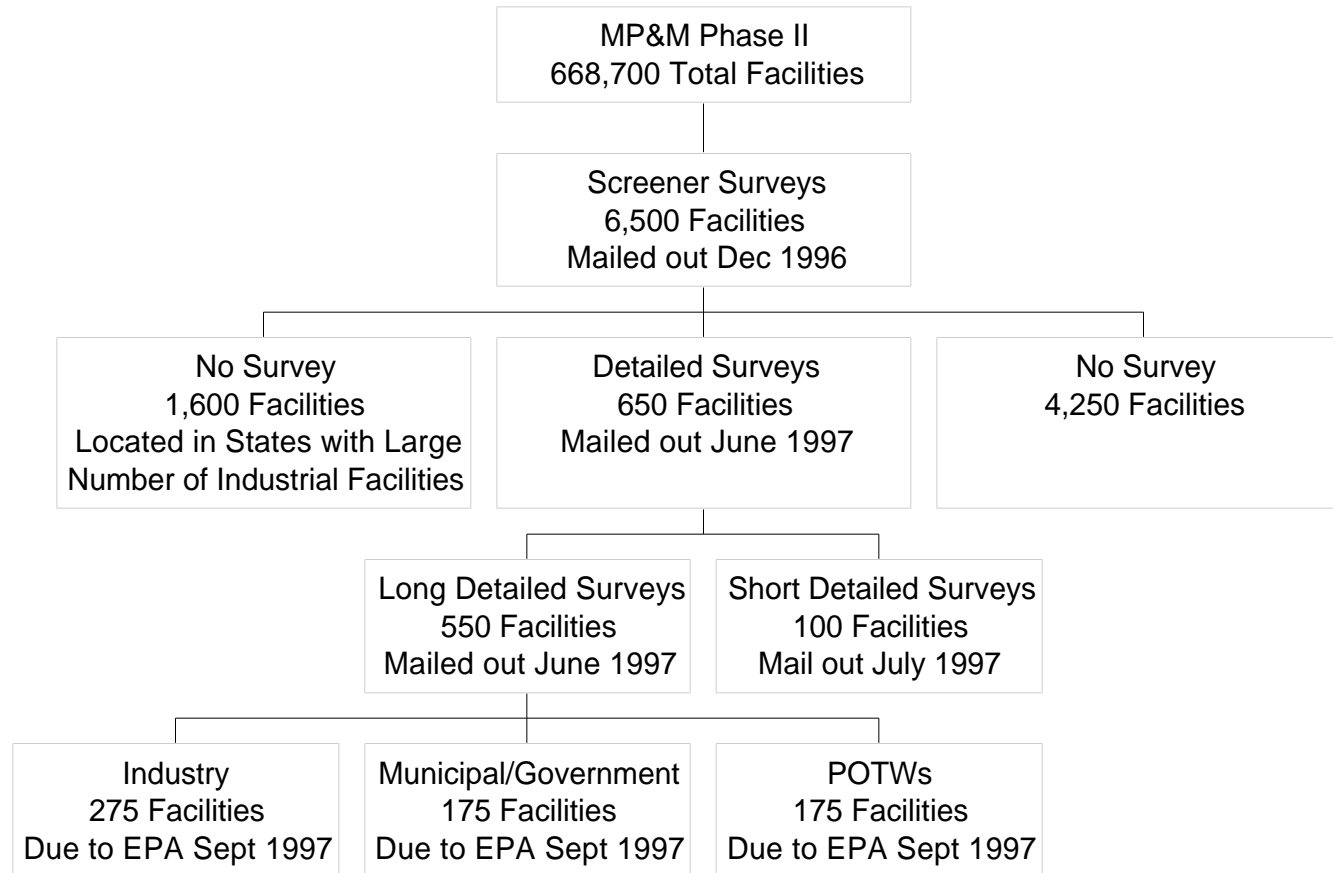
MP&M Phase II
668,700 Total Facilities

Screener Surveys
6,500 Facilities
Mailed out Dec 1996

No Survey
1,600 Facilities
Located in States with Large Number of Industrial Facilities

Detailed Surveys
650 Facilities
Mailed out June 1997

No Survey
4,250 Facilities

Long Detailed Surveys
550 Facilities
Mailed out June 1997

Short Detailed Surveys
100 Facilities
Mail out July 1997

Industry
275 Facilities
Due to EPA Sept 1997

Municipal/Government
175 Facilities
Due to EPA Sept 1997

POTWs
175 Facilities
Due to EPA Sept 1997